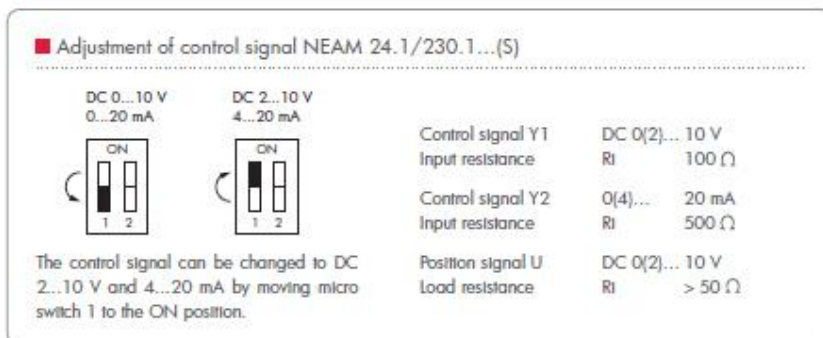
Adjustment of control signal NEAM 24.1/230.1...(S)

DC 0...10 V
0...20 mA

ON
1 2

DC 2...10 V
4...20 mA

ON
1 2

The control signal can be changed to DC 2...10 V and 4...20 mA by moving micro switch 1 to the ON position.

| | | |
|---|---|---|
| Control signal Y1 | DC 0(2)... | 10 V |
| Input resistance | Ri | 100 Ω |
| Control signal Y2 | 0(4)... | 20 mA |
| Input resistance | Ri | 500 Ω |
| Position signal U | DC 0(2)... | 10 V |
| Load resistance | Ri | > 50 Ω |